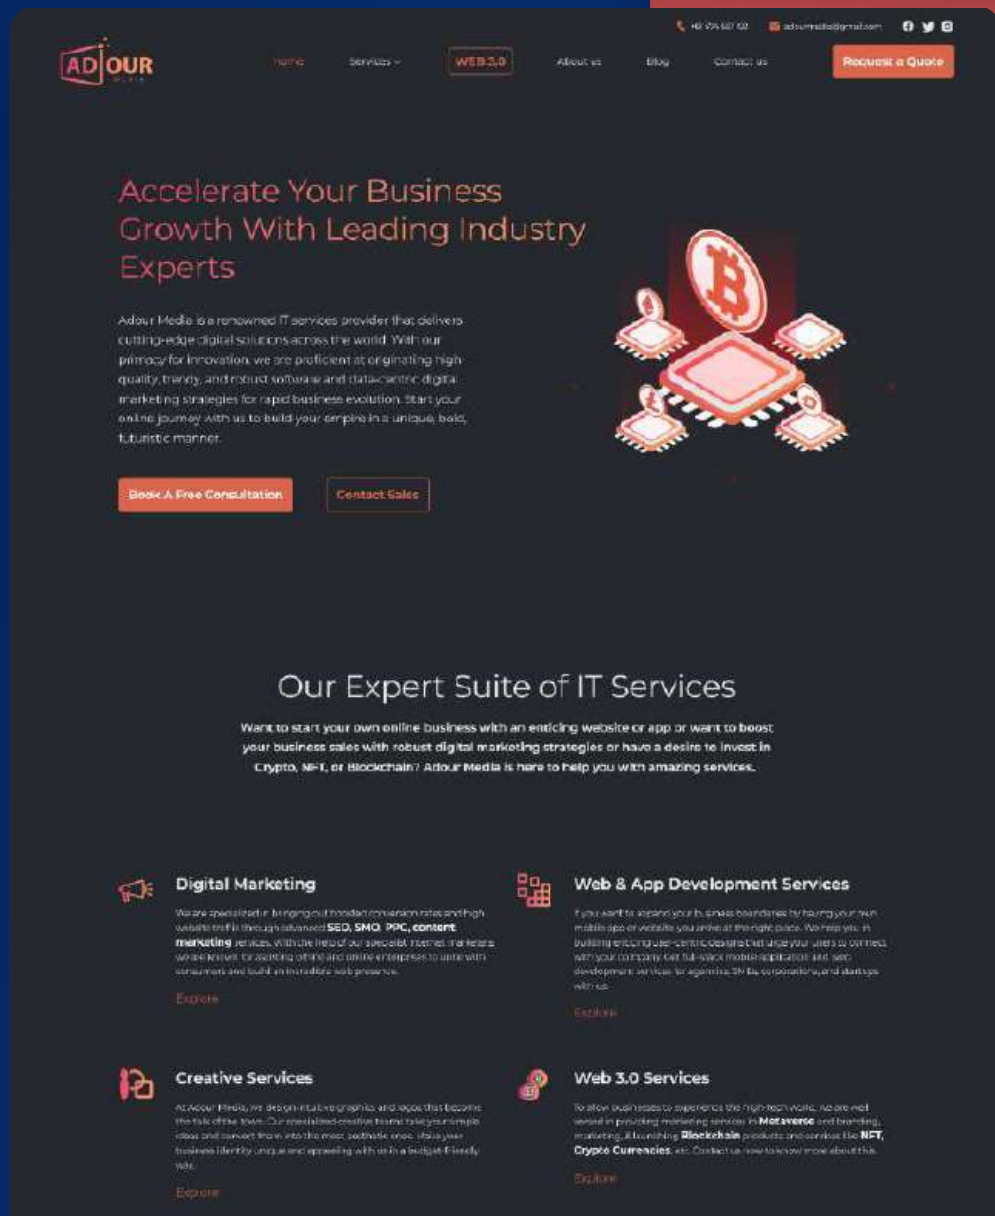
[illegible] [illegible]

ADOUR MEDIA

Home Services WEB 3.0 About us Blog Contact us Request a Quote

Accelerate Your Business Growth With Leading Industry Experts

Adour Media is a renowned IT services provider that delivers cutting-edge digital solutions across the world. With our primacy for innovation, we are proficient at originating high-quality, trendy, and robust software and data-centric digital marketing strategies for rapid business evolution. Start your online journey with us to build your empire in a unique, bold, futuristic manner.

Book A Free Consultation Contact Sales

Our Expert Suite of IT Services

Want to start your own online business with an enticing website or app or want to boost your business sales with robust digital marketing strategies or have a desire to invest in Crypto, NFT, or Blockchain? Adour Media is here to help you with amazing services.

Digital Marketing

We are specialized in bringing out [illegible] conversion rates and high website traffic through advanced SEO, SMO, PPC, content marketing services. With the help of our specialist internet marketers, we are known for assisting offline and online enterprises to excel with consumers and build an incredible web presence.

Explore

Web & App Development Services

If you want to expand your business boundaries by having your own mobile app or website, you arrive at the right place. We help you in building enticing user-centric designs that urge your users to connect with your company. Get full-stack mobile application and web development services for agencies, SMBs, corporations, and startups with us.

Explore

Creative Services

At Adour Media, we design intuitive graphics and logos that become the talk of the town. Our specialized creative teams take your simple ideas and convert them into the most aesthetic ones. Make your business identity unique and appealing with us in a budget-friendly way.

Explore

Web 3.0 Services

To allow businesses to experience the high-tech world, we are well versed in providing marketing services in Metaverse and branding, marketing, & launching Blockchain products and services like NFT, Crypto Currencies, etc. Contact us now to know more about this.

Explore